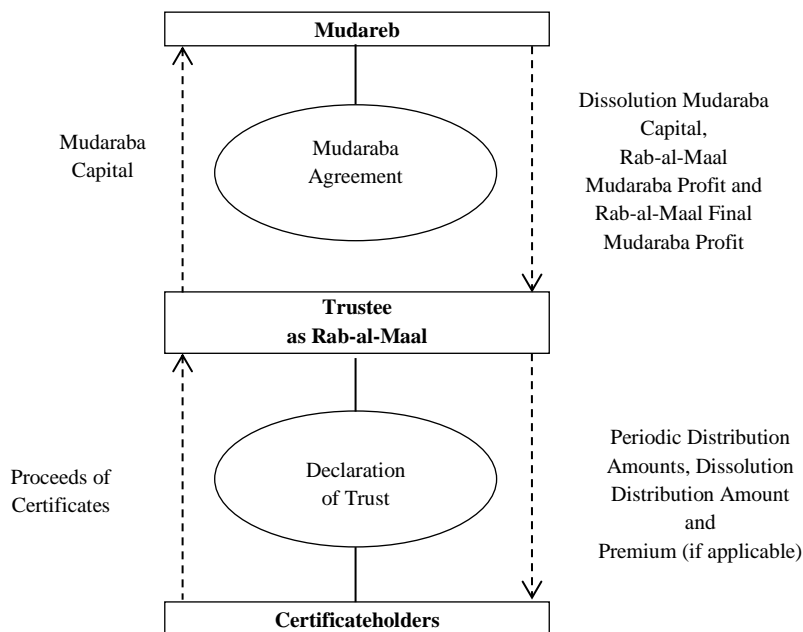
Mudareb

Mudaraba Capital

Mudaraba Agreement

Dissolution Mudaraba Capital, Rab-al-Maal Mudaraba Profit and Rab-al-Maal Final Mudaraba Profit

Trustee as Rab-al-Maal

Proceeds of Certificates

Declaration of Trust

Periodic Distribution Amounts, Dissolution Distribution Amount and Premium (if applicable)

Certificateholders